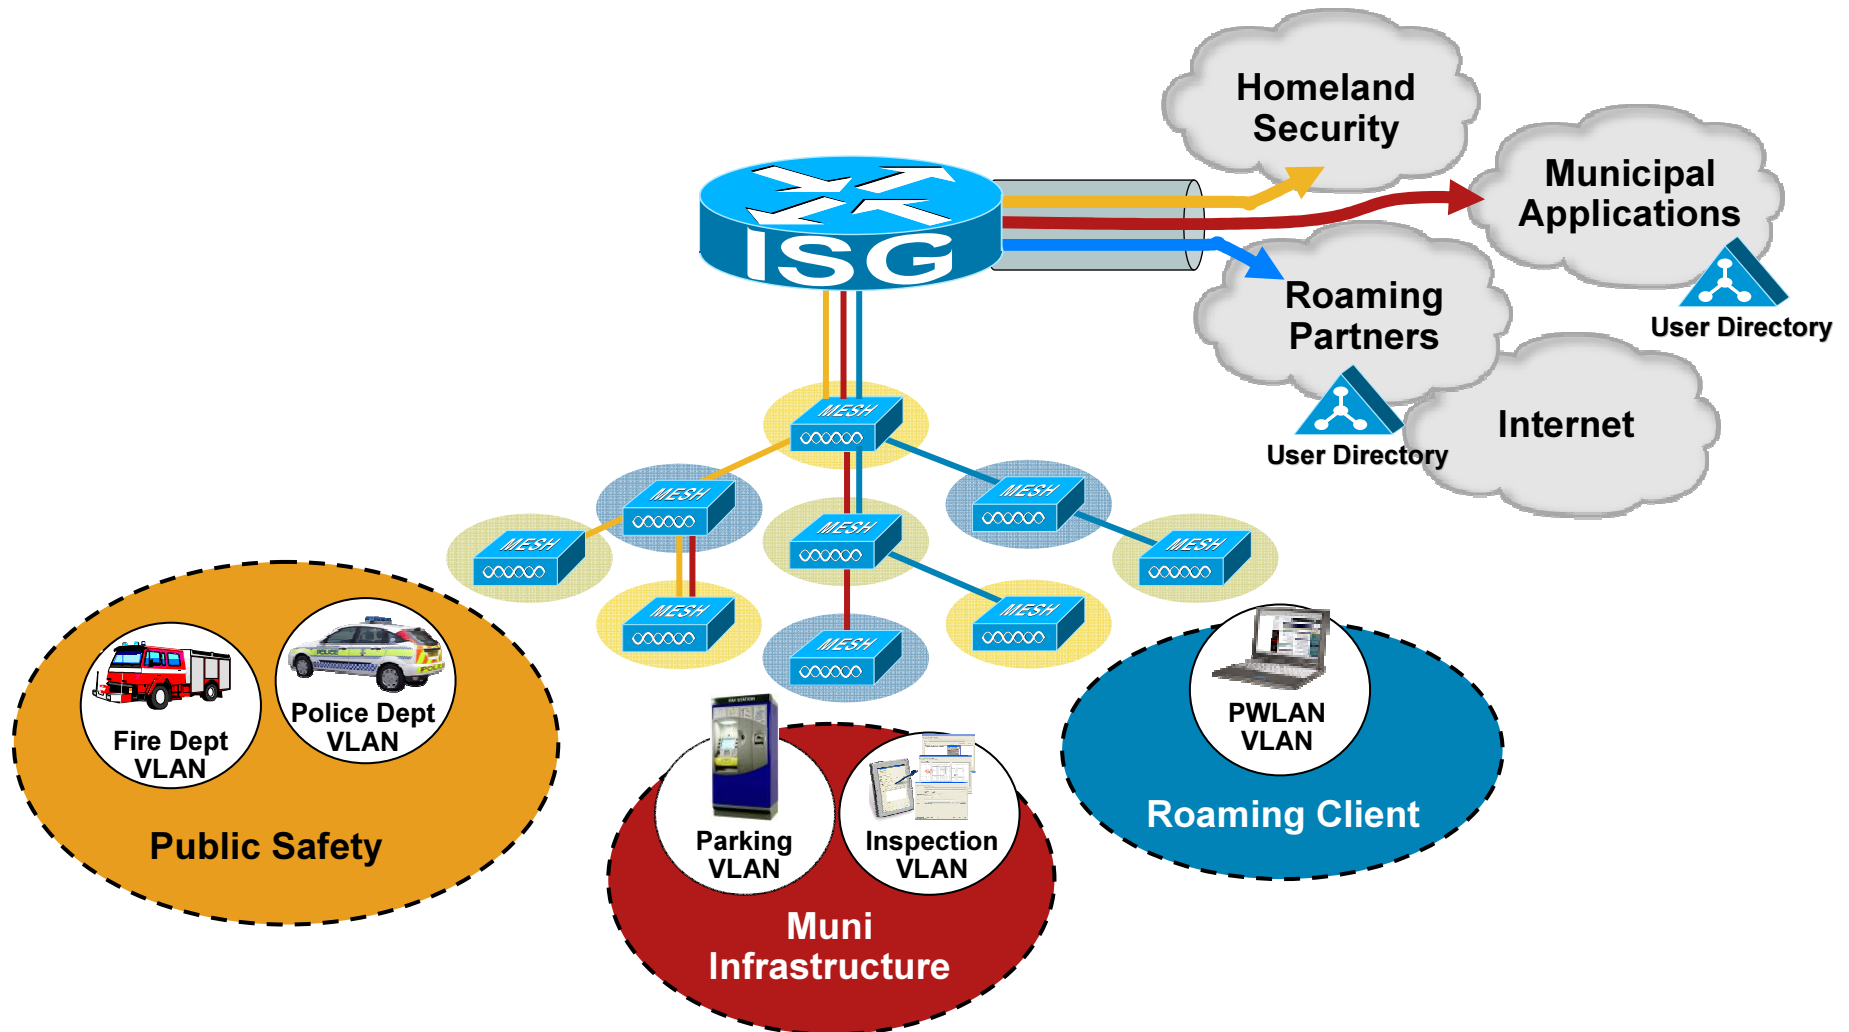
Homeland Security

Municipal Applications

ISG

Roaming Partners

User Directory

User Directory

Internet

MESH

MESH

MESH

MESH

MESH

MESH

MESH

MESH

MESH

MESH

Fire Dept VLAN

Police Dept VLAN

Public Safety

Parking VLAN

Inspection VLAN

Muni Infrastructure

PWLAN VLAN

Roaming Client